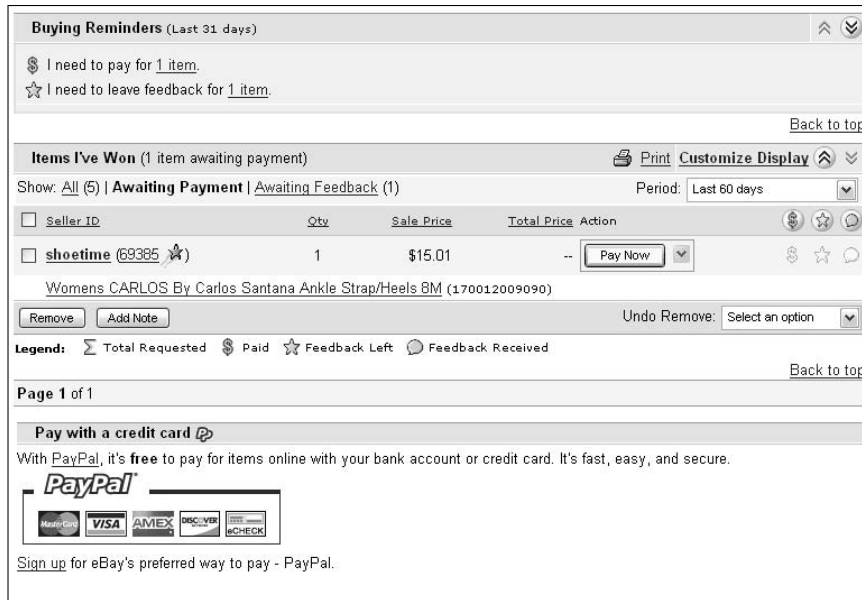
Buying Reminders (Last 31 days)

I need to pay for 1 item.
I need to leave feedback for 1 item.

Back to top

Items I've Won (1 item awaiting payment) Print Customize Display

Show: All (5) | Awaiting Payment | Awaiting Feedback (1) Period: Last 60 days

| Seller ID | Qty | Sale Price | Total Price | Action |
|---|---|---|---|---|
| shoetime (69385) | 1 | $15.01 | -- | Pay Now |

Womens CARLOS By Carlos Santana Ankle Strap/Heels 8M (170012009090)

Remove Add Note Undo Remove: Select an option

Legend: Total Requested Paid Feedback Left Feedback Received

Back to top

Page 1 of 1

Pay with a credit card

With PayPal, it's free to pay for items online with your bank account or credit card. It's fast, easy, and secure.

PayPal

MasterCard VISA AMEX DISCOVER eCHECK

Sign up for eBay's preferred way to pay - PayPal.